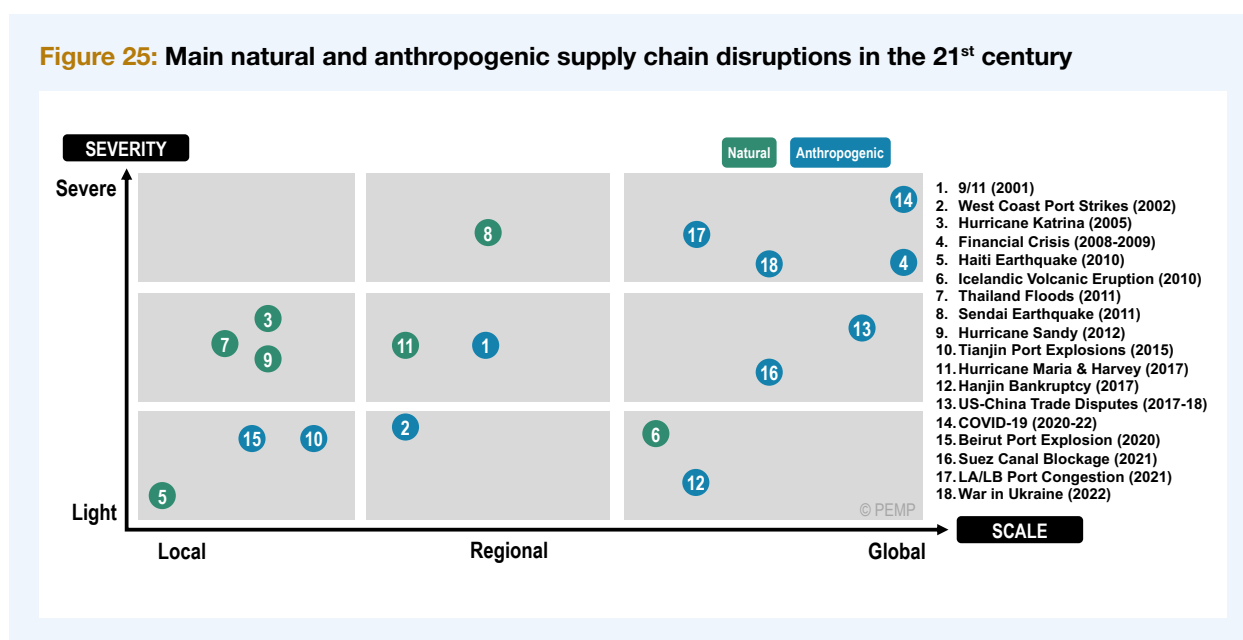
Figure 25: Main natural and anthropogenic supply chain disruptions in the 21st century

SEVERITY

Natural Anthropogenic

Severe

Light

8

17

14

18

4

3

7

9

11

1

13

16

15

10

2

6

12

5

© PEMP

Local Regional Global

SCALE

1. 9/11 (2001)
2. West Coast Port Strikes (2002)
3. Hurricane Katrina (2005)
4. Financial Crisis (2008-2009)
5. Haiti Earthquake (2010)
6. Icelandic Volcanic Eruption (2010)
7. Thailand Floods (2011)
8. Sendai Earthquake (2011)
9. Hurricane Sandy (2012)
10. Tianjin Port Explosions (2015)
11. Hurricane Maria & Harvey (2017)
12. Hanjin Bankruptcy (2017)
13. US-China Trade Disputes (2017-18)
14. COVID-19 (2020-22)
15. Beirut Port Explosion (2020)
16. Suez Canal Blockage (2021)
17. LA/LB Port Congestion (2021)
18. War in Ukraine (2022)